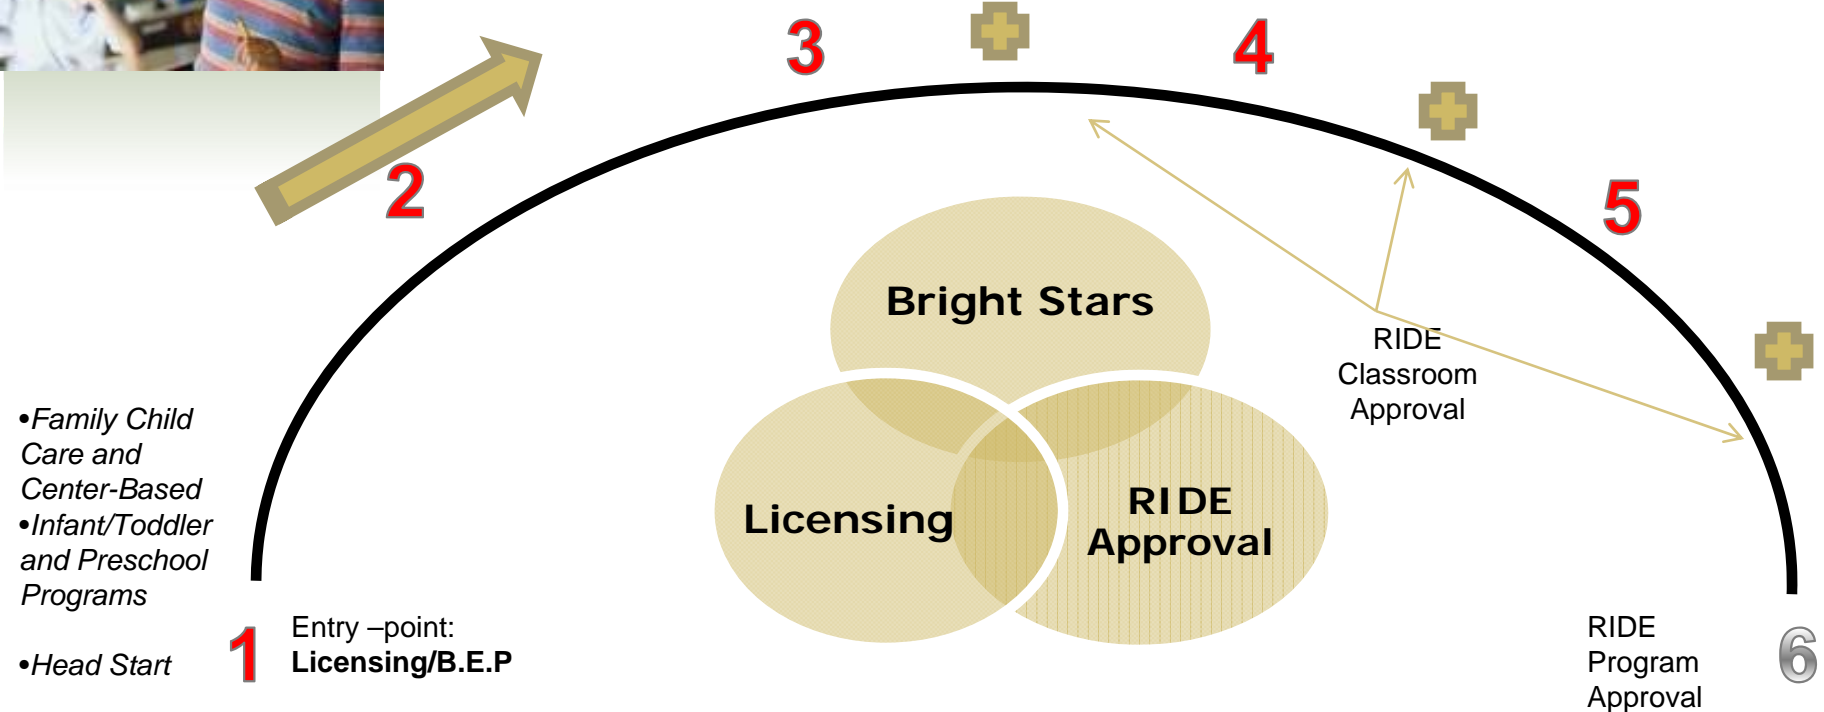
3

4

2

5

Bright Stars

RIDE Classroom Approval

Licensing

RIDE Approval

•Family Child Care and Center-Based
•Infant/Toddler and Preschool Programs

•Head Start

1

Entry –point:
**Licensing/B.E.P**

RIDE Program Approval

6